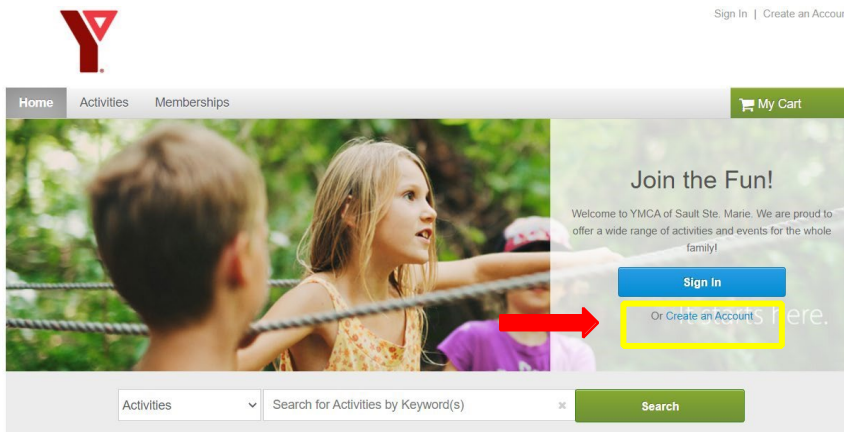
Sign In | Create an Accou

Home Activities Memberships

My Cart

Join the Fun!

Welcome to YMCA of Sault Ste. Marie. We are proud to offer a wide range of activities and events for the whole family!

Sign In

Or Create an Account

it starts here.

Activities

Search for Activities by Keyword(s)

Search